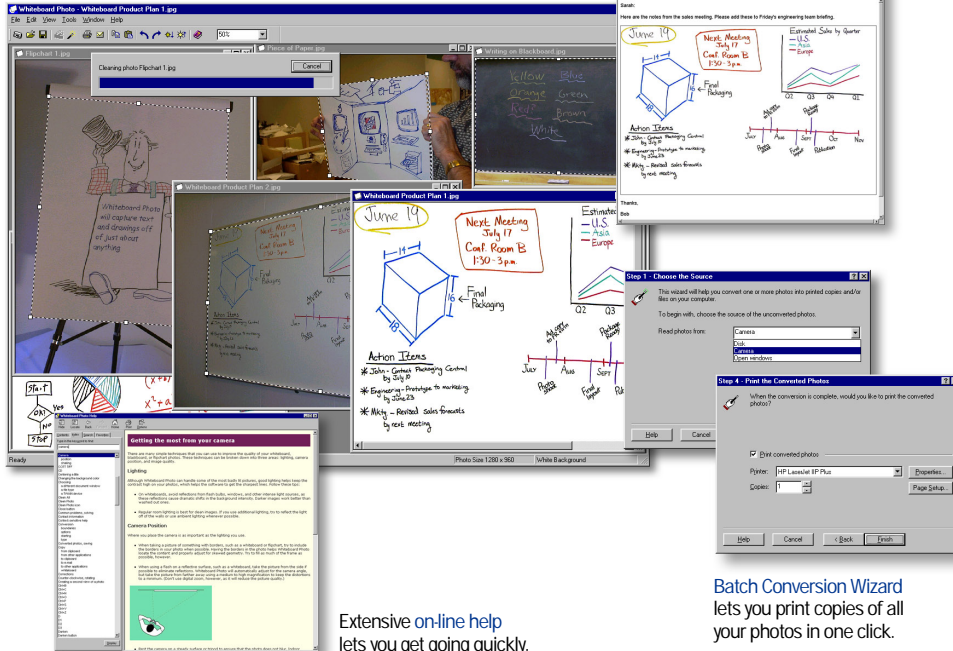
Whiteboard Photo - Whiteboard Product Plan 1.jpg

File Edit View Tools Window Help

50%

Flipchart 1.jpg

Cleaning photo Flipchart 1.jpg

Cancel

Pieces of Paper.jpg

Writing on Blackboard.jpg

Yellow Blue
Orange Green
Red Brown
White

Whiteboard Photo will capture text and drawings off of just about anything

START
OK? Yes
No
STOP

Whiteboard Product Plan 2.jpg

Whiteboard Product Plan 1.jpg

June 19

Next Meeting July 17 Conf. Room B 1:30-3 p.m.

Estimated Sales by Quarter
U.S.
Asia
Europe

Q2 Q3

14
16
18
Final Packaging

Action Items
John - Contact Packaging Central by July 10
Engineering - Prototype to marketing by June 23
Micky - Revised sales forecasts by next meeting

July Aug Sept

Photo Size 1280 x 960

White Background

Ready

Sarah:

Here are the notes from the sales meeting. Please add these to Friday's engineering team briefing.

June 19

Next Meeting July 17 Conf. Room B 1:30-3 p.m.

Estimated Sales by Quarter
U.S.
Asia
Europe

Q2 Q3 Q4 Q1

Final Packaging

Action Items
John - Contact Packaging Central by July 10
Engineering - Prototype to marketing by June 23
Micky - Revised sales forecasts by next meeting

July Aug Sept Oct Nov

Thanks,

Bob

Step 1 - Choose the Source

This wizard will help you convert one or more photos into printed copies and/or files on your computer.

To begin with, choose the source of the unconverted photos.

Read photos from:

Camera
Disk
Camera
Open windows

Help

Cancel

Step 4 - Print the Converted Photos

When the conversion is complete, would you like to print the converted photos?

Print converted photos

Printer: HP LaserJet IIP Plus

Properties...

Copies: 1

Page Setup...

Help

Cancel

< Back

Finish

Whiteboard Photo Help

Getting the most from your camera

Lighting

Camera Position

Extensive on-line help lets you get going quickly.

Batch Conversion Wizard lets you print copies of all your photos in one click.